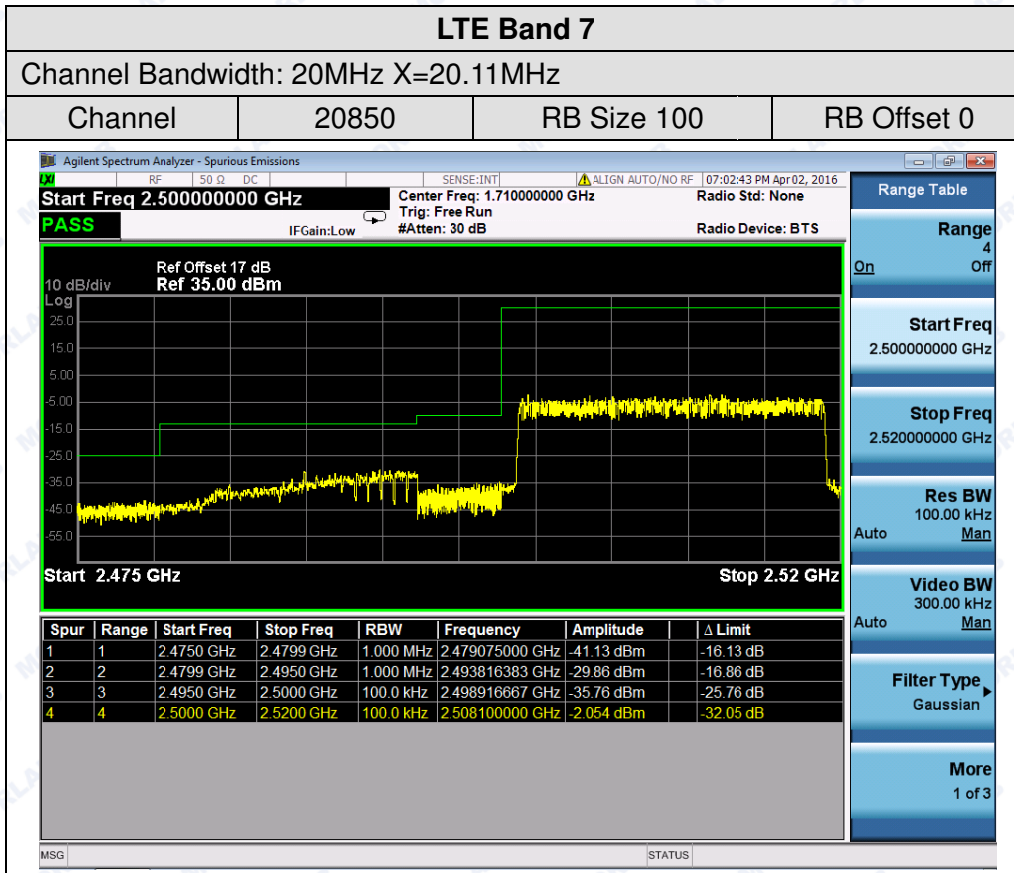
LTE Band 7

Channel Bandwidth: 20MHz X=20.11MHz

| Channel | 20850 | RB Size 100 | RB Offset 0 |
|---|---|---|---|

Agilent Spectrum Analyzer - Spurious Emissions

RF 50 Ω DC SENSE:INT ALIGN AUTO/NO RF 07:02:43 PM Apr 02, 2016

Start Freq 2.500000000 GHz

PASS

IFGain:Low

Center Freq: 1.710000000 GHz
Trig: Free Run
#Atten: 30 dB

Radio Std: None
Radio Device: BTS

Ref Offset 17 dB
10 dB/div Ref 35.00 dBm
Log
25.0
15.0
5.00
-5.00
-15.0
-25.0
-35.0
-45.0
-55.0

Start 2.475 GHz Stop 2.52 GHz

| Spur | Range | Start Freq | Stop Freq | RBW | Frequency | Amplitude | | Δ Limit |
|---|---|---|---|---|---|---|---|---|
| 1 | 1 | 2.4750 GHz | 2.4799 GHz | 1.000 MHz | 2.479075000 GHz | -41.13 dBm | | -16.13 dB |
| 2 | 2 | 2.4799 GHz | 2.4950 GHz | 1.000 MHz | 2.493816383 GHz | -29.86 dBm | | -16.86 dB |
| 3 | 3 | 2.4950 GHz | 2.5000 GHz | 100.0 kHz | 2.498916667 GHz | -35.76 dBm | | -25.76 dB |
| 4 | 4 | 2.5000 GHz | 2.5200 GHz | 100.0 kHz | 2.508100000 GHz | -2.054 dBm | | -32.05 dB |

Range Table

Range
4
On Off

Start Freq
2.500000000 GHz

Stop Freq
2.520000000 GHz

Res BW
100.00 kHz
Auto Man

Video BW
300.00 kHz
Auto Man

Filter Type
Gaussian

More
1 of 3

MSG STATUS